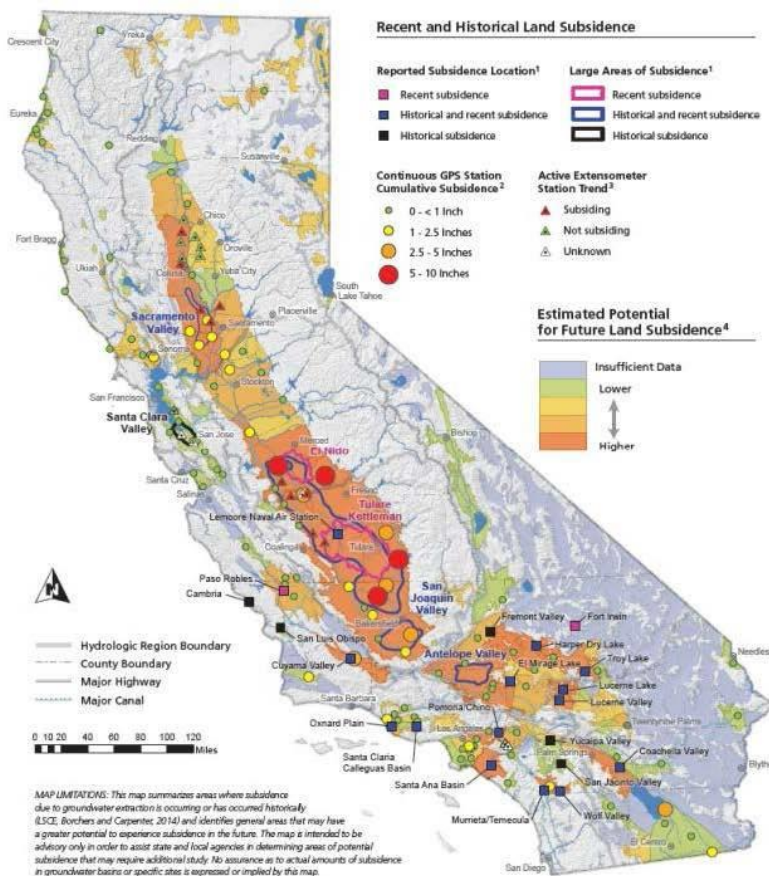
Recent and Historical Land Subsidence

Reported Subsidence Location¹
Recent subsidence
Historical and recent subsidence
Historical subsidence

Large Areas of Subsidence¹
Recent subsidence
Historical and recent subsidence
Historical subsidence

Continuous GPS Station Cumulative Subsidence²
0 - < 1 Inch
1 - 2.5 Inches
2.5 - 5 Inches
5 - 10 Inches

Active Extensometer Station Trend³
Subsiding
Not subsiding
Unknown

Estimated Potential for Future Land Subsidence⁴
Insufficient Data
Lower
Higher

Crescent City
Yreka
Eureka
Redding
Susanville
Chico
Oroville
Fort Bragg
Ukiah
Colusa
Yuba City
South Lake Tahoe
Placerville
Sacramento Valley
Sacramento
Sonoma
Stockton
San Francisco
Santa Clara Valley
San Jose
Bishop
Merced
El Nido
Santa Cruz
Salinas
Fresno
Tulare Kettleman
Lemoore Naval Air Station
Tulare
Coalinga
Paso Robles
San Joaquin Valley
Cambria
Bakersfield
Fremont Valley
Fort Irwin
San Luis Obispo
Harper Dry Lake
Antelope Valley
El Mirage Lake
Troy Lake
Needles
Cuyama Valley
Lucerne Lake
Santa Barbara
Lucerne Valley
Twentynine Palms
Oxnard Plain
Pomona/Chino
Los Angeles
Yucaipa Valley
Palm Springs
Coachella Valley
Blythe
Santa Clara Calleguas Basin
Santa Ana Basin
San Jacinto Valley
Murrieta/Temeoula
Wolf Valley
El Centro
San Diego

Hydrologic Region Boundary
County Boundary
Major Highway
Major Canal

0 10 20 40 60 80 100 120
Miles

MAP LIMITATIONS: This map summarizes areas where subsidence due to groundwater extraction is occurring or has occurred historically (LSCE, Borchers and Carpenter, 2014) and identifies general areas that may have a greater potential to experience subsidence in the future. The map is intended to be advisory only in order to assist state and local agencies in determining areas of potential subsidence that may require additional study. No assurance as to actual amounts of subsidence in groundwater basins or specific sites is expressed or implied by this map.